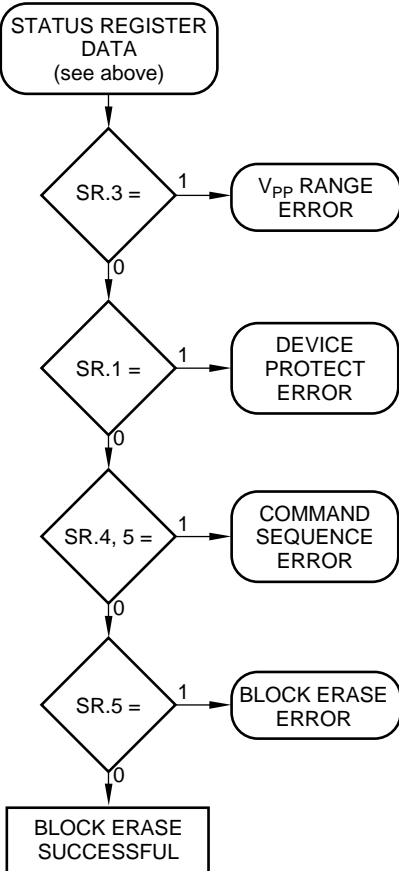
STATUS REGISTER DATA (see above)

SR.3 =

1

$V_{PP}$ RANGE ERROR

0

SR.1 =

1

DEVICE PROTECT ERROR

0

SR.4, 5 =

1

COMMAND SEQUENCE ERROR

0

SR.5 =

1

BLOCK ERASE ERROR

0

BLOCK ERASE SUCCESSFUL